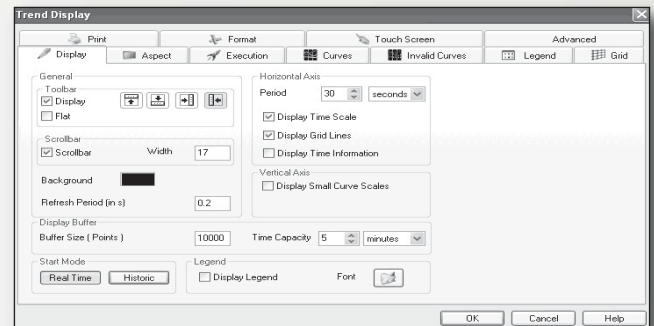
Trend Display

Print | Format | Touch Screen | Advanced
Display | Aspect | Execution | Curves | Invalid Curves | Legend | Grid

General
Toolbar
☑ Display
☐ Flat

Scrollbar
☑ Scrollbar Width 17

Background

Refresh Period (in s) 0.2

Horizontal Axis
Period 30 seconds
☑ Display Time Scale
☑ Display Grid Lines
☐ Display Time Information

Vertical Axis
☐ Display Small Curve Scales

Display Buffer
Buffer Size ( Points ) 10000 Time Capacity 5 minutes

Start Mode
Real Time Historic

Legend
☐ Display Legend Font

OK Cancel Help